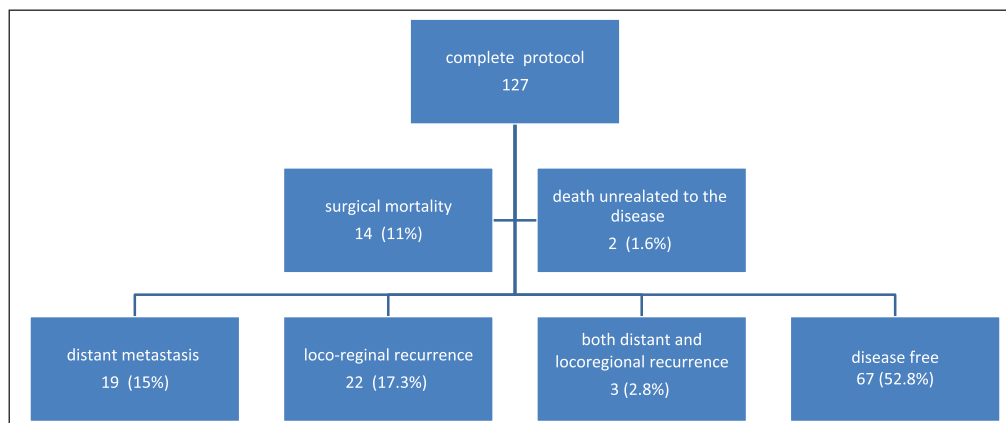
complete protocol
127

surgical mortality
14 (11%)

death unrealated to the disease
2 (1.6%)

distant metastasis
19 (15%)

loco-reginal recurrence
22 (17.3%)

both distant and locoregional recurrence
3 (2.8%)

disease free
67 (52.8%)